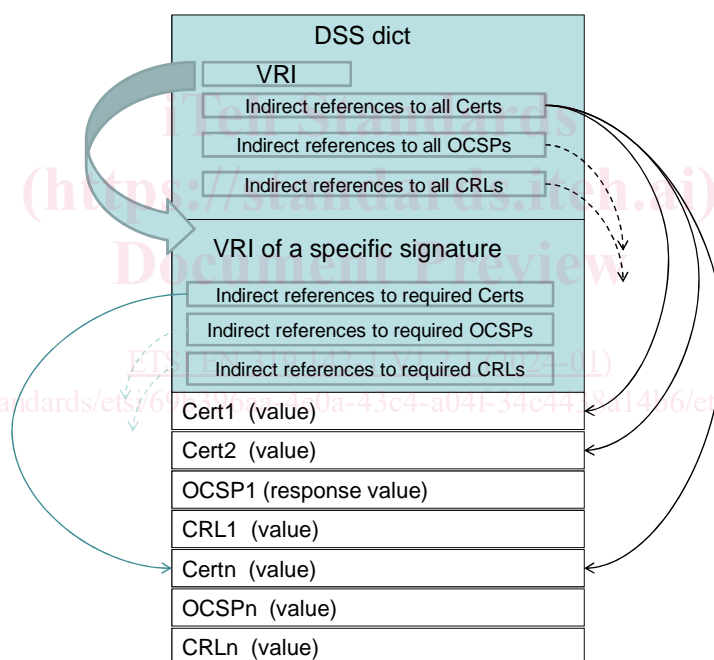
DSS dict

VRI

Indirect references to all Certs

Indirect references to all OCSPs

Indirect references to all CRLs

VRI of a specific signature

Indirect references to required Certs

Indirect references to required OCSPs

Indirect references to required CRLs

Cert1 (value)

Cert2 (value)

OCSP1 (response value)

CRL1 (value)

Certn (value)

OCSPn (value)

CRLn (value)

iTeh Standards
(https://standards.iteh.ai)
Document Preview
ETSI EN 319 142-1 V1.1.1 (2016-04)
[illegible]standards/etsi/69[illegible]-4e0a-43c4-a04f-34c44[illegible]8a14b6/et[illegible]